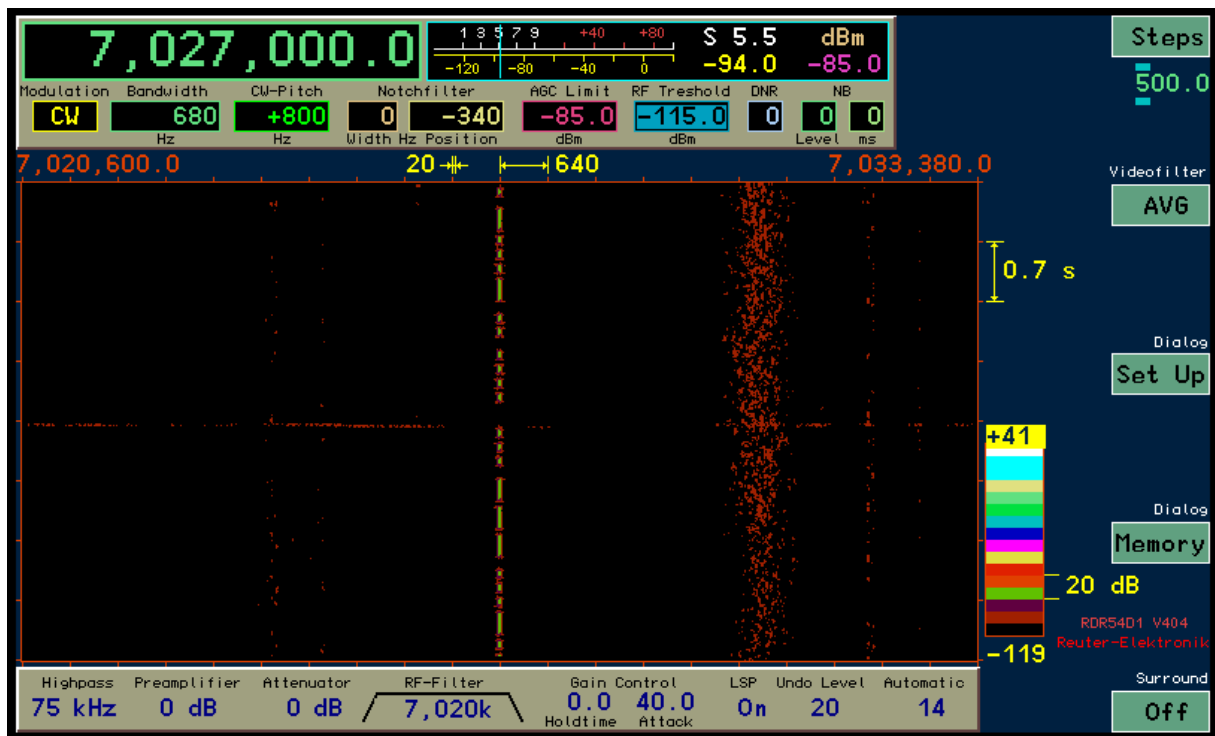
7,027,000.0

1 3 5 7 9 +40 +80
-120 -80 -40 0

S 5.5 dBm
-94.0 -85.0

Modulation Bandwidth CW-Pitch Notchfilter AGC Limit RF Treshold DNR NB
CW 680 +800 0 -340 -85.0 -115.0 0 0 0
Hz Hz Width Hz Position dBm dBm Level ms

Steps
500.0

7,020,600.0 20 640 7,033,380.0

Videofilter
AVG

0.7 s

Dialog
Set Up

+41

Dialog
Memory

20 dB

RDR54D1 V404
Reuter-Elektronik

-119

Highpass Preamplifier Attenuator RF-Filter Gain Control LSP Undo Level Automatic
75 kHz 0 dB 0 dB 7,020k 0.0 40.0 On 20 14
Holdtime Attack

Surround
Off